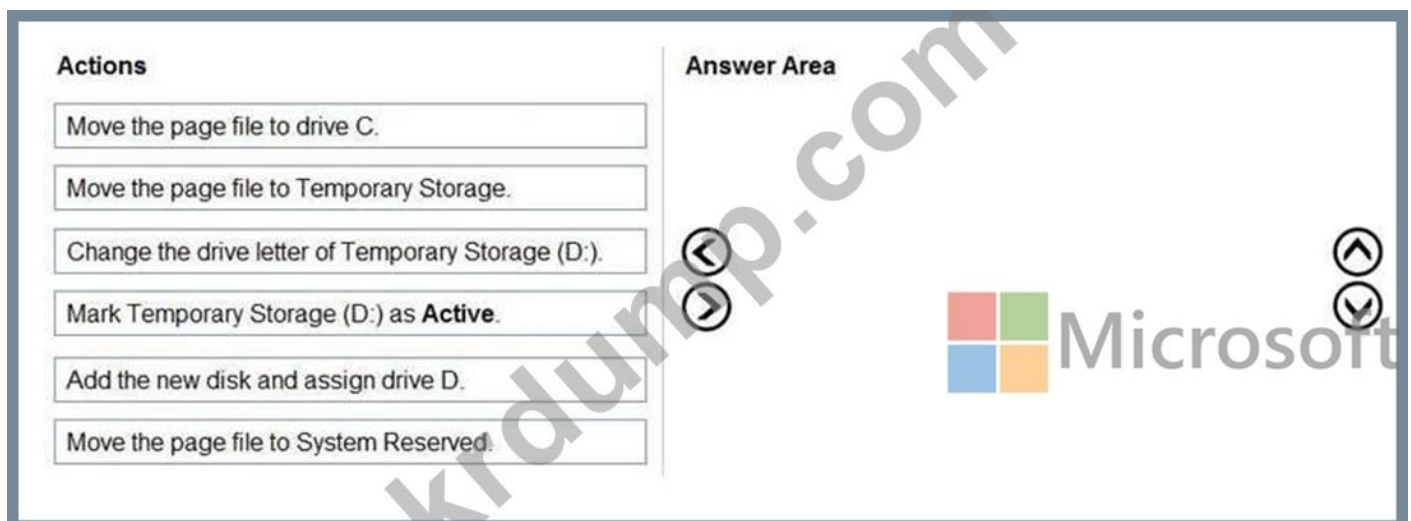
Actions

Move the page file to drive C.

Move the page file to Temporary Storage.

Change the drive letter of Temporary Storage (D:).

Mark Temporary Storage (D:) as **Active**.

Add the new disk and assign drive D.

Move the page file to System Reserved.

Answer Area

Microsoft

krdump.com